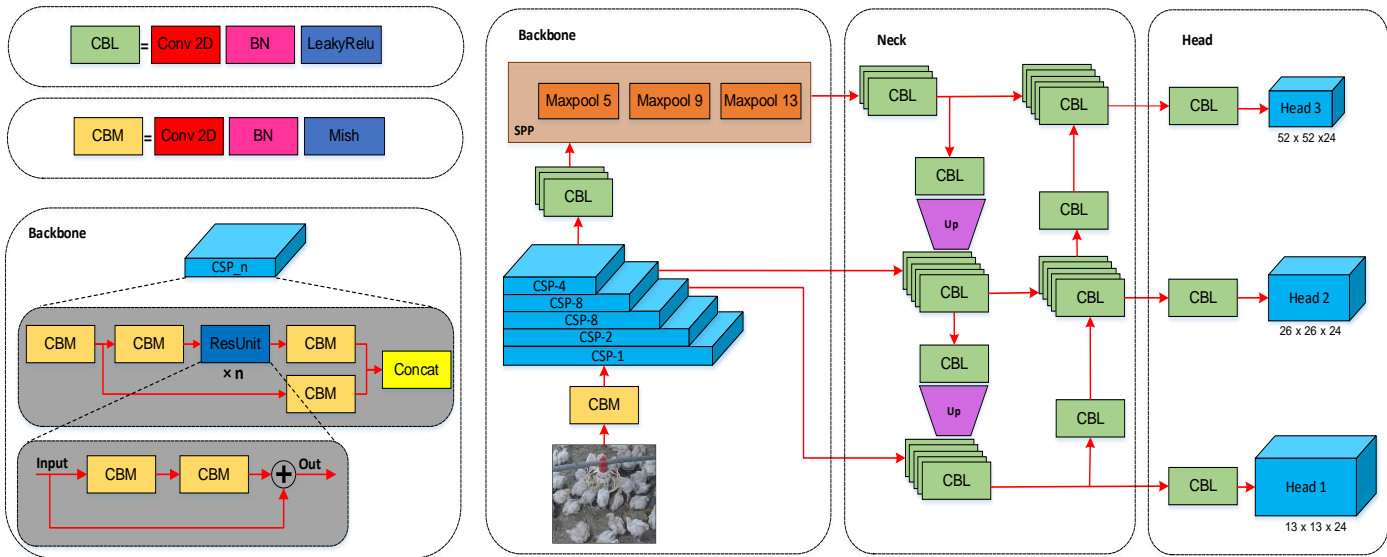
CBL = Conv 2D BN LeakyRelu

CBM = Conv 2D BN Mish

Backbone

CSP_n

CBM CBM ResUnit CBM

× n

CBM

Concat

Input CBM CBM Out

Backbone

Maxpool 5 Maxpool 9 Maxpool 13

SPP

CBL

CSP-4
CSP-8
CSP-8
CSP-2
CSP-1

CBM

Neck

CBL

CBL

Up

CBL

CBL

Up

CBL

CBL

CBL

CBL

CBL

CBL

Head

CBL

Head 3

52 x 52 x24

CBL

Head 2

26 x 26 x 24

CBL

Head 1

13 x 13 x 24